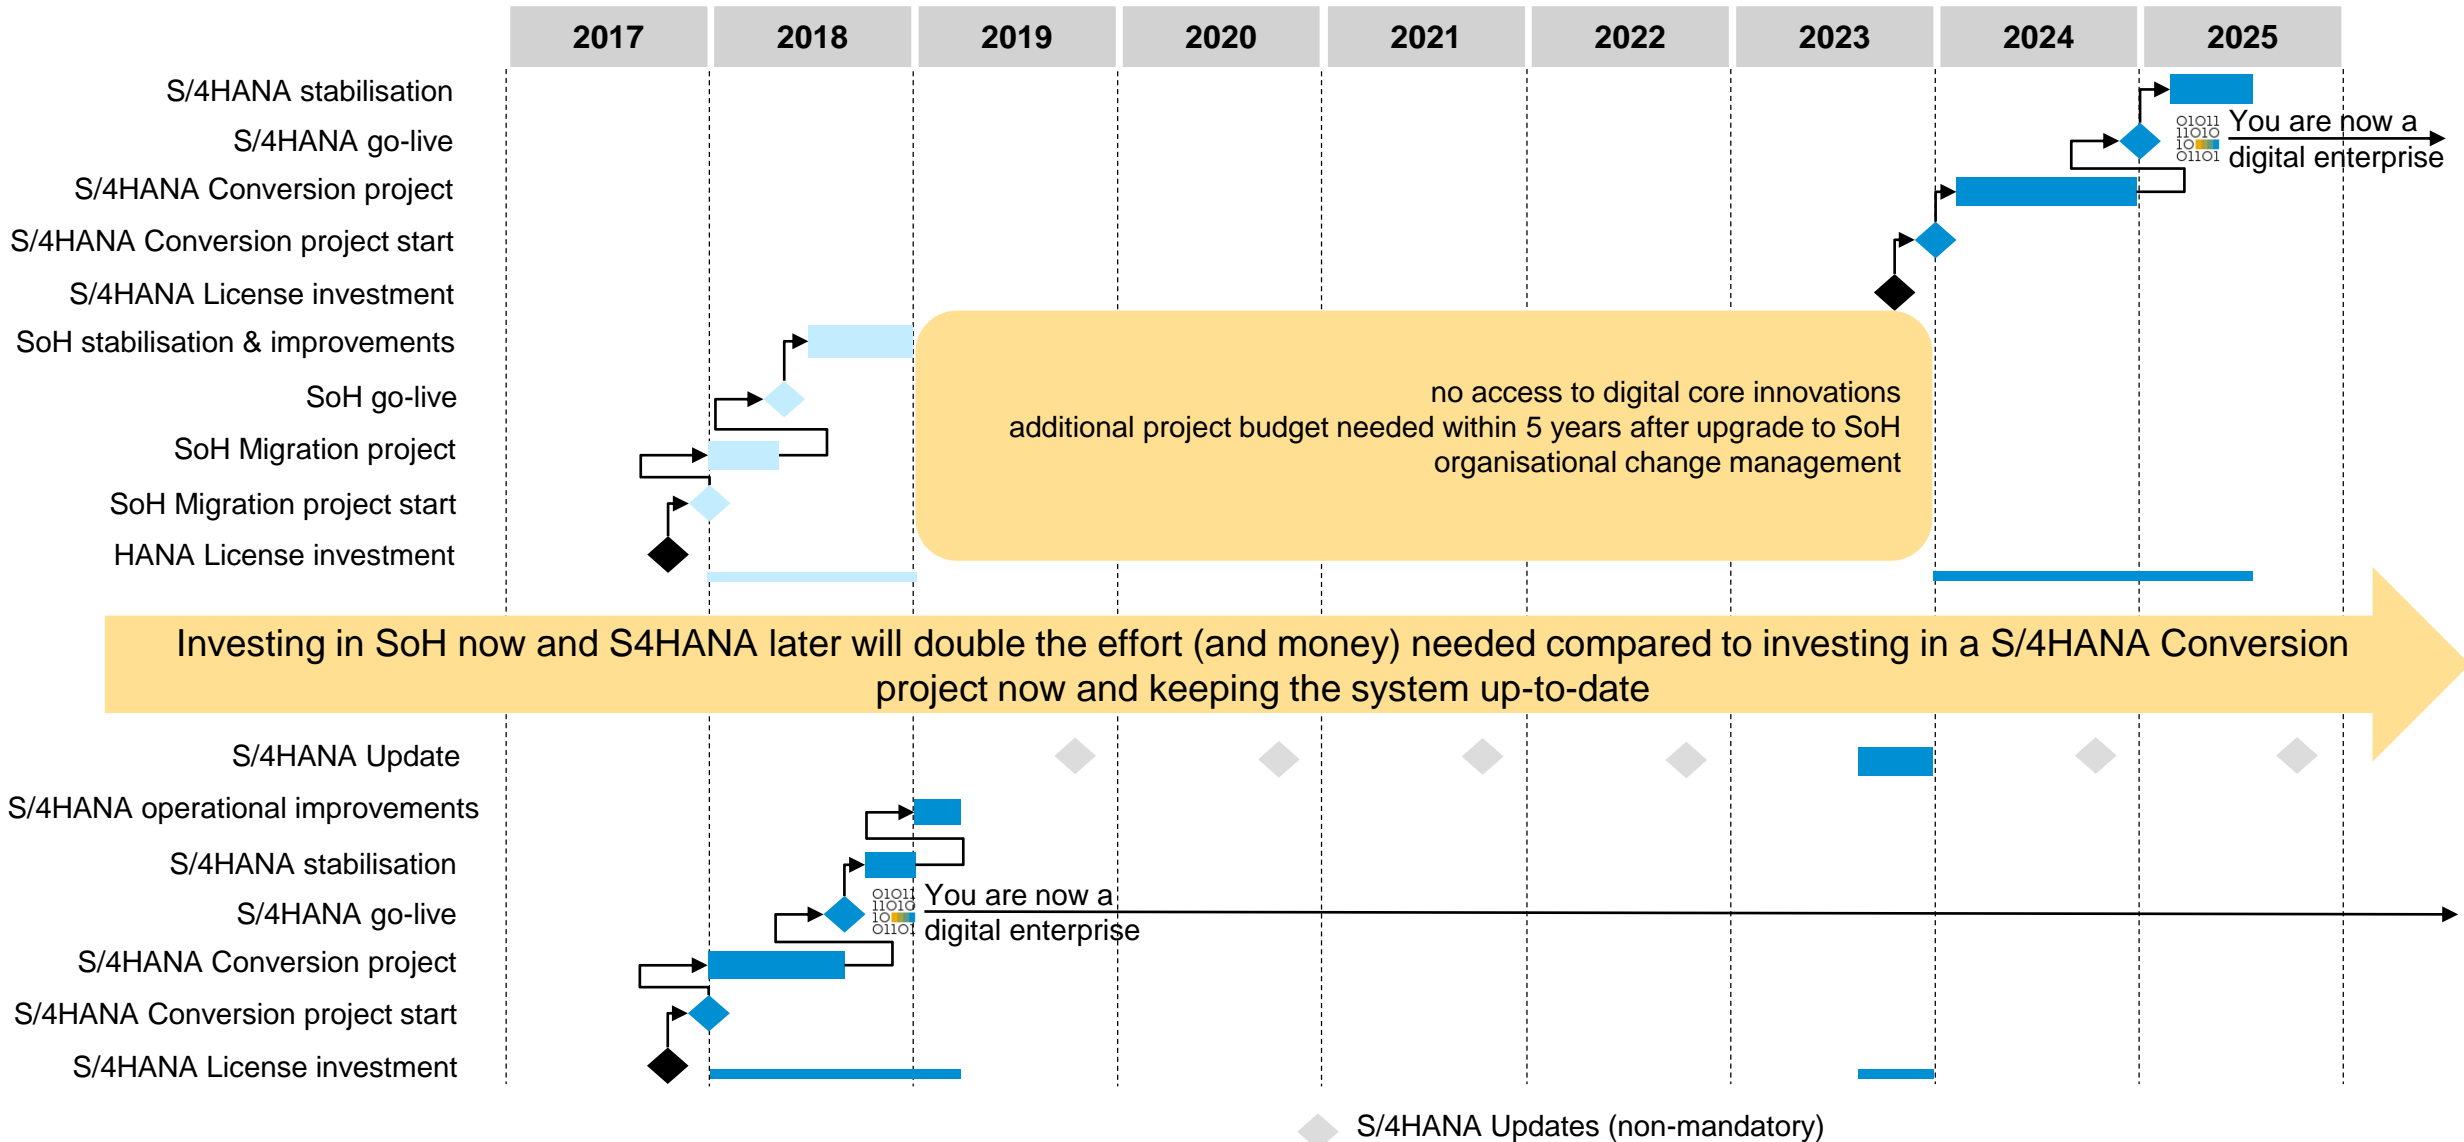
| 2017 | 2018 | 2019 | 2020 | 2021 | 2022 | 2023 | 2024 | 2025 |
|---|---|---|---|---|---|---|---|---|

S/4HANA stabilisation
S/4HANA go-live
S/4HANA Conversion project
S/4HANA Conversion project start
S/4HANA License investment
SoH stabilisation & improvements
SoH go-live
SoH Migration project
SoH Migration project start
HANA License investment

01011 11010 10 01101 You are now a digital enterprise

no access to digital core innovations
additional project budget needed within 5 years after upgrade to SoH
organisational change management

Investing in SoH now and S4HANA later will double the effort (and money) needed compared to investing in a S/4HANA Conversion project now and keeping the system up-to-date

S/4HANA Update
S/4HANA operational improvements
S/4HANA stabilisation
S/4HANA go-live
S/4HANA Conversion project
S/4HANA Conversion project start
S/4HANA License investment

01011 11010 10 01101 You are now a digital enterprise

S/4HANA Updates (non-mandatory)